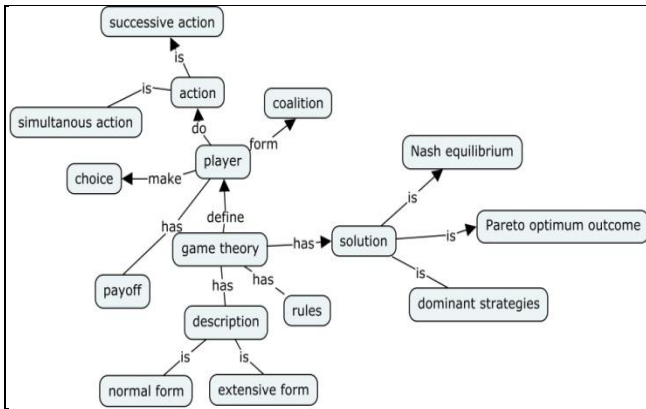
successive action
is
is
action
simultanous action
do
coalition
form
player
choice
make
Nash equilibrium
is
has
define
game theory
has
solution
is
Pareto optimum outcome
has
is
payoff
has
rules
dominant strategies
description
is
is
normal form
extensive form